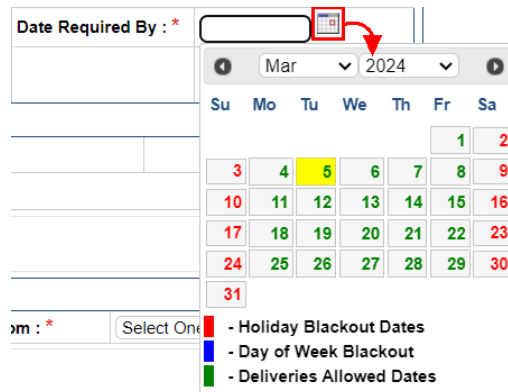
Date Required By : *

Mar 2024

| Su | Mo | Tu | We | Th | Fr | Sa |
|---|---|---|---|---|---|---|
| | | | | | 1 | 2 |
| 3 | 4 | 5 | 6 | 7 | 8 | 9 |
| 10 | 11 | 12 | 13 | 14 | 15 | 16 |
| 17 | 18 | 19 | 20 | 21 | 22 | 23 |
| 24 | 25 | 26 | 27 | 28 | 29 | 30 |
| 31 | | | | | | |

om : * Select One

- Holiday Blackout Dates
- Day of Week Blackout
- Deliveries Allowed Dates